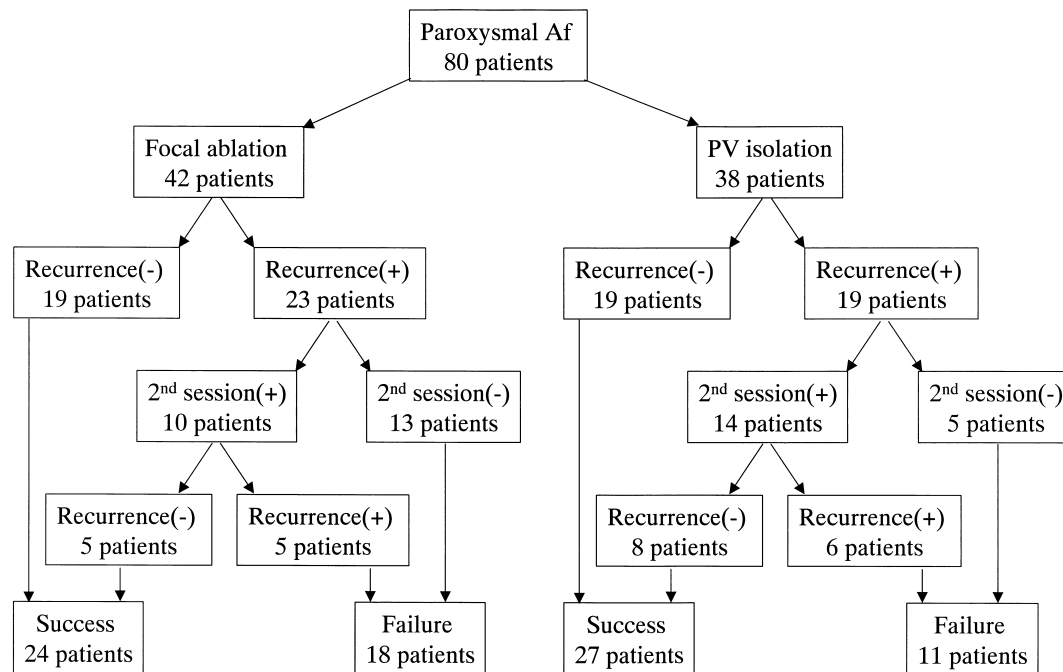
Paroxysmal Af
80 patients

Focal ablation
42 patients

PV isolation
38 patients

Recurrence(-)
19 patients

Recurrence(+)
23 patients

Recurrence(-)
19 patients

Recurrence(+)
19 patients

2$^{nd}$ session(+)
10 patients

2$^{nd}$ session(-)
13 patients

2$^{nd}$ session(+)
14 patients

2$^{nd}$ session(-)
5 patients

Recurrence(-)
5 patients

Recurrence(+)
5 patients

Recurrence(-)
8 patients

Recurrence(+)
6 patients

Success
24 patients

Failure
18 patients

Success
27 patients

Failure
11 patients